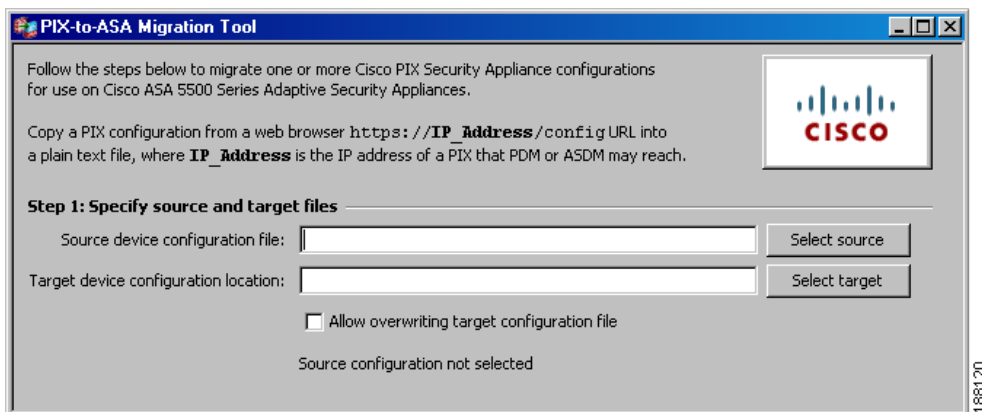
PIX-to-ASA Migration Tool

Follow the steps below to migrate one or more Cisco PIX Security Appliance configurations for use on Cisco ASA 5500 Series Adaptive Security Appliances.

Copy a PIX configuration from a web browser https://IP_Address/config URL into a plain text file, where IP_Address is the IP address of a PIX that PDM or ASDM may reach.

CISCO

Step 1: Specify source and target files

Source device configuration file:

Select source

Target device configuration location:

Select target

Allow overwriting target configuration file

Source configuration not selected

188120